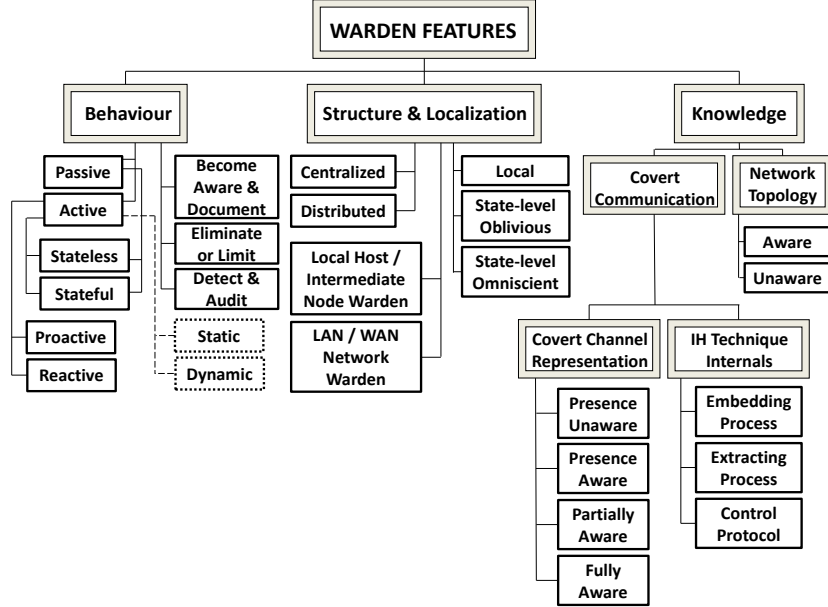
WARDEN FEATURES

Behaviour

Passive

Active

Stateless

Stateful

Proactive

Reactive

Become Aware & Document

Eliminate or Limit

Detect & Audit

Static

Dynamic

Structure & Localization

Centralized

Distributed

Local Host / Intermediate Node Warden

LAN / WAN Network Warden

Local

State-level Oblivious

State-level Omniscient

Knowledge

Covert Communication

Network Topology

Aware

Unaware

Covert Channel Representation

Presence Unaware

Presence Aware

Partially Aware

Fully Aware

IH Technique Internals

Embedding Process

Extracting Process

Control Protocol